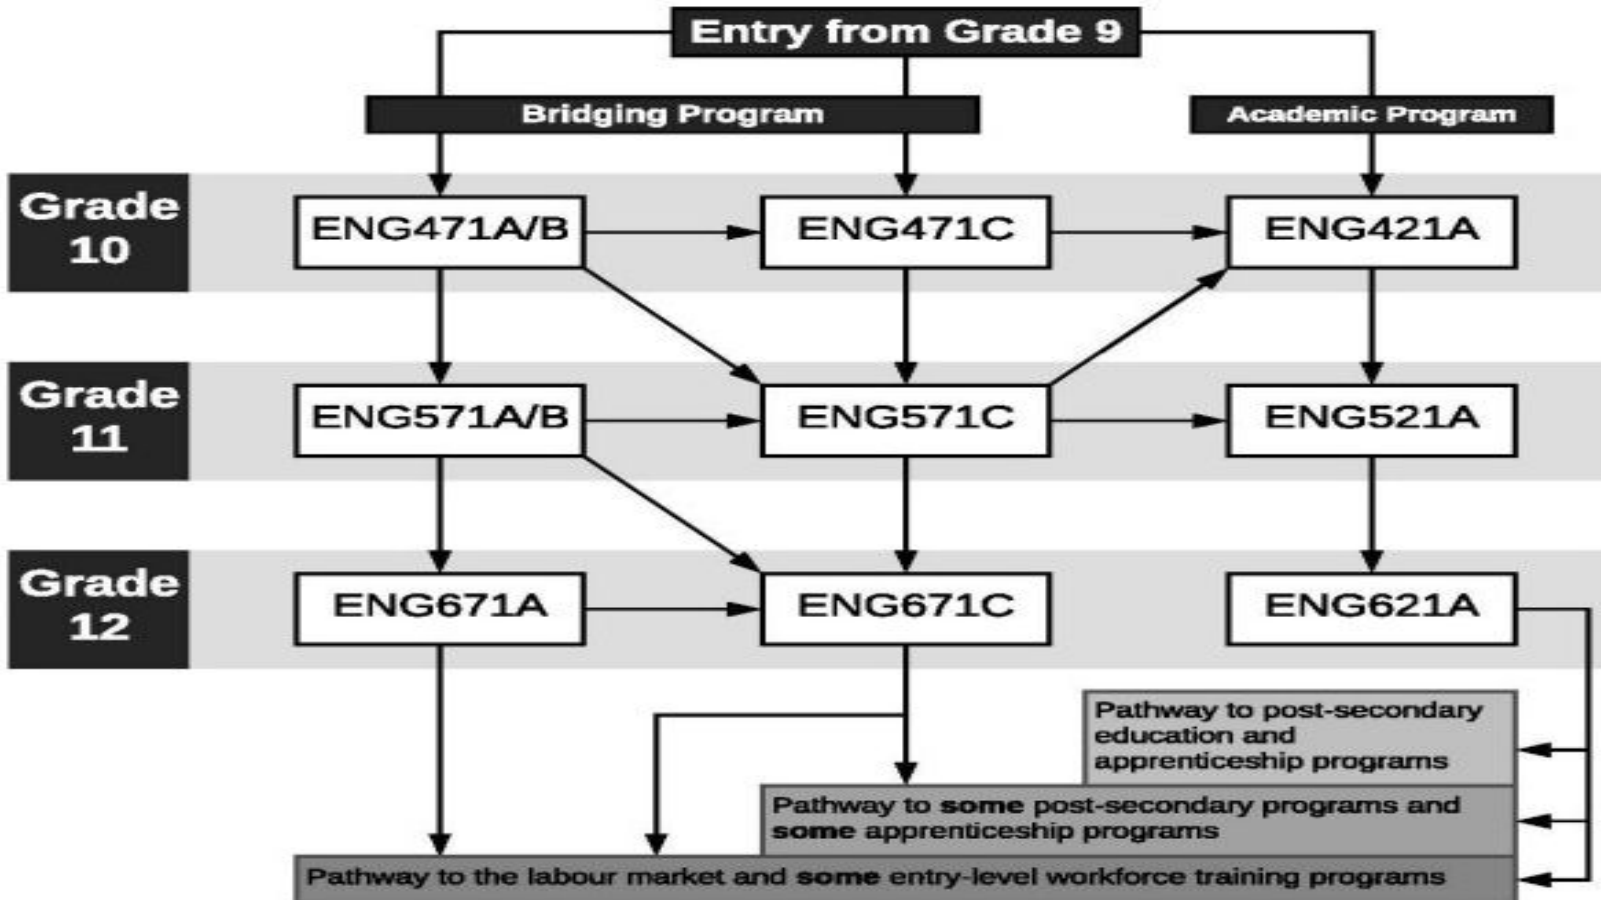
Entry from Grade 9

Bridging Program

Academic Program

Grade 10

ENG471A/B

ENG471C

ENG421A

Grade 11

ENG571A/B

ENG571C

ENG521A

Grade 12

ENG671A

ENG671C

ENG621A

Pathway to post-secondary education and apprenticeship programs

Pathway to **some** post-secondary programs and **some** apprenticeship programs

Pathway to the labour market and **some** entry-level workforce training programs